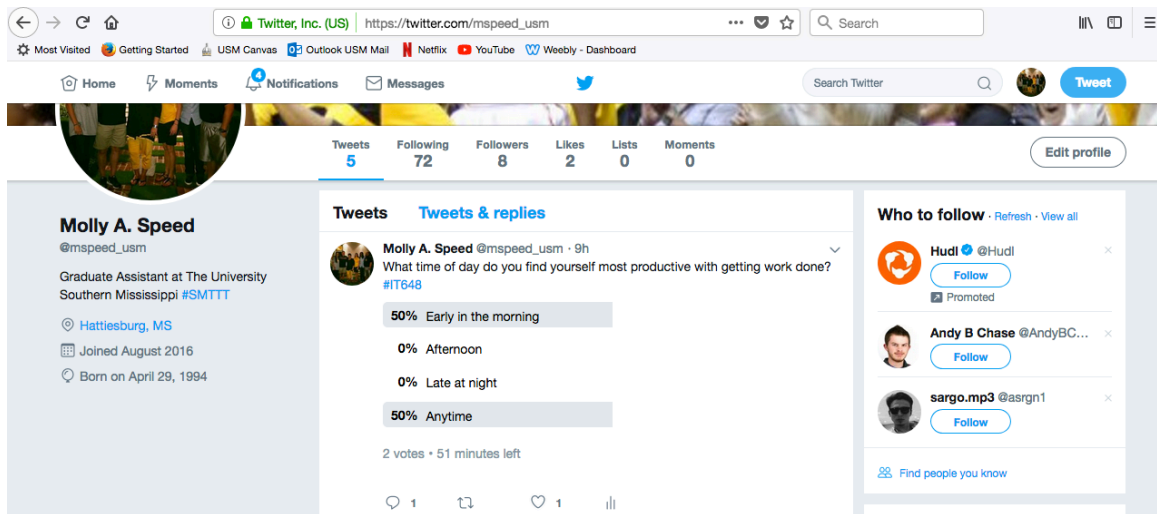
Twitter, Inc. (US) https://twitter.com/mspeed_usm

Search

Most Visited Getting Started USM Canvas Outlook USM Mail Netflix YouTube Weebly - Dashboard

Home Moments 4 Notifications Messages

Search Twitter

Tweet

Tweets 5 Following 72 Followers 8 Likes 2 Lists 0 Moments 0

Edit profile

Molly A. Speed
@mspeed_usm

Graduate Assistant at The University Southern Mississippi #SMTTT

Hattiesburg, MS

Joined August 2016

Born on April 29, 1994

Tweets Tweets & replies

Molly A. Speed @mspeed_usm · 9h
What time of day do you find yourself most productive with getting work done? #IT648

| 50% | Early in the morning |
|---|---|
| 0% | Afternoon |
| 0% | Late at night |
| 50% | Anytime |

2 votes • 51 minutes left

1 1

Who to follow · Refresh · View all

Hudl @Hudl
Follow
Promoted

Andy B Chase @AndyBC...
Follow

sargo.mp3 @asrgn1
Follow

Find people you know